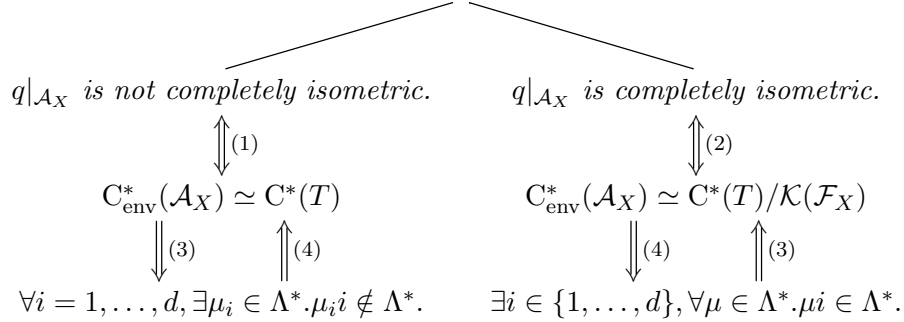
$q|_{\mathcal{A}_X}$ *is not completely isometric.*

$\Updownarrow$ (1)

$\mathrm{C}^*_{\mathrm{env}}(\mathcal{A}_X) \simeq \mathrm{C}^*(T)$

$\Downarrow$ (3) $\Uparrow$ (4)

$\forall i = 1, \ldots, d, \exists \mu_i \in \Lambda^*. \mu_i i \notin \Lambda^*.$

$q|_{\mathcal{A}_X}$ *is completely isometric.*

$\Updownarrow$ (2)

$\mathrm{C}^*_{\mathrm{env}}(\mathcal{A}_X) \simeq \mathrm{C}^*(T)/\mathcal{K}(\mathcal{F}_X)$

$\Downarrow$ (4) $\Uparrow$ (3)

$\exists i \in \{1, \ldots, d\}, \forall \mu \in \Lambda^*. \mu i \in \Lambda^*.$